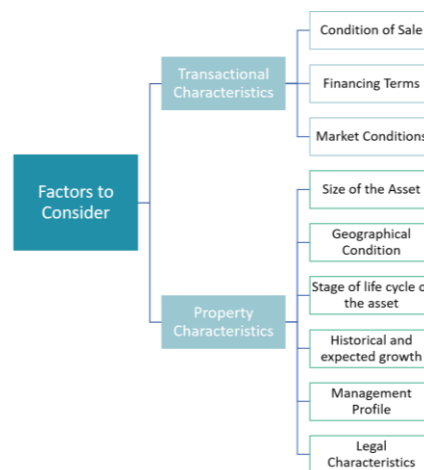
Factors to Consider

Transactional Characteristics

Condition of Sale

Financing Terms

Market Conditions

Property Characteristics

Size of the Asset

Geographical Condition

Stage of life cycle o the asset

Historical and expected growth

Management Profile

Legal Characteristics